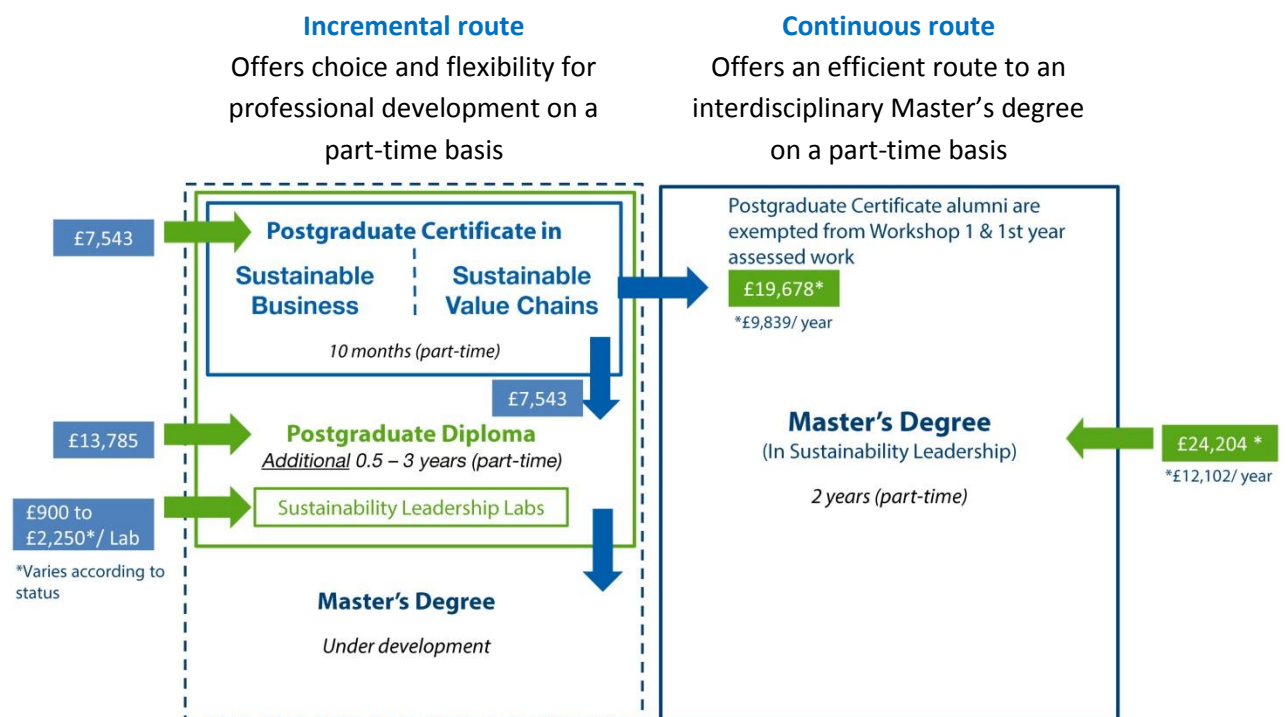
Incremental route
Offers choice and flexibility for professional development on a part-time basis

Continuous route
Offers an efficient route to an interdisciplinary Master's degree on a part-time basis

£7,543

Postgraduate Certificate in

Sustainable Business

Sustainable Value Chains

10 months (part-time)

£7,543

£13,785

Postgraduate Diploma
Additional 0.5 – 3 years (part-time)

£900 to £2,250*/ Lab

Sustainability Leadership Labs

*Varies according to status

Master's Degree

Under development

Postgraduate Certificate alumni are exempted from Workshop 1 & 1st year assessed work

£19,678*

*£9,839/ year

Master's Degree
(In Sustainability Leadership)

2 years (part-time)

£24,204 *

*£12,102/ year